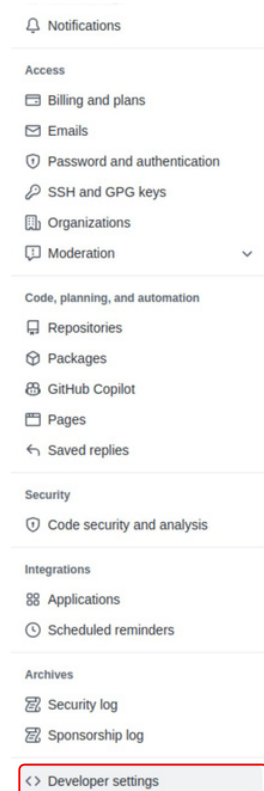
Notifications

Access

Billing and plans

Emails

Password and authentication

SSH and GPG keys

Organizations

Moderation

Code, planning, and automation

Repositories

Packages

GitHub Copilot

Pages

Saved replies

Security

Code security and analysis

Integrations

Applications

Scheduled reminders

Archives

Security log

Sponsorship log

<> Developer settings